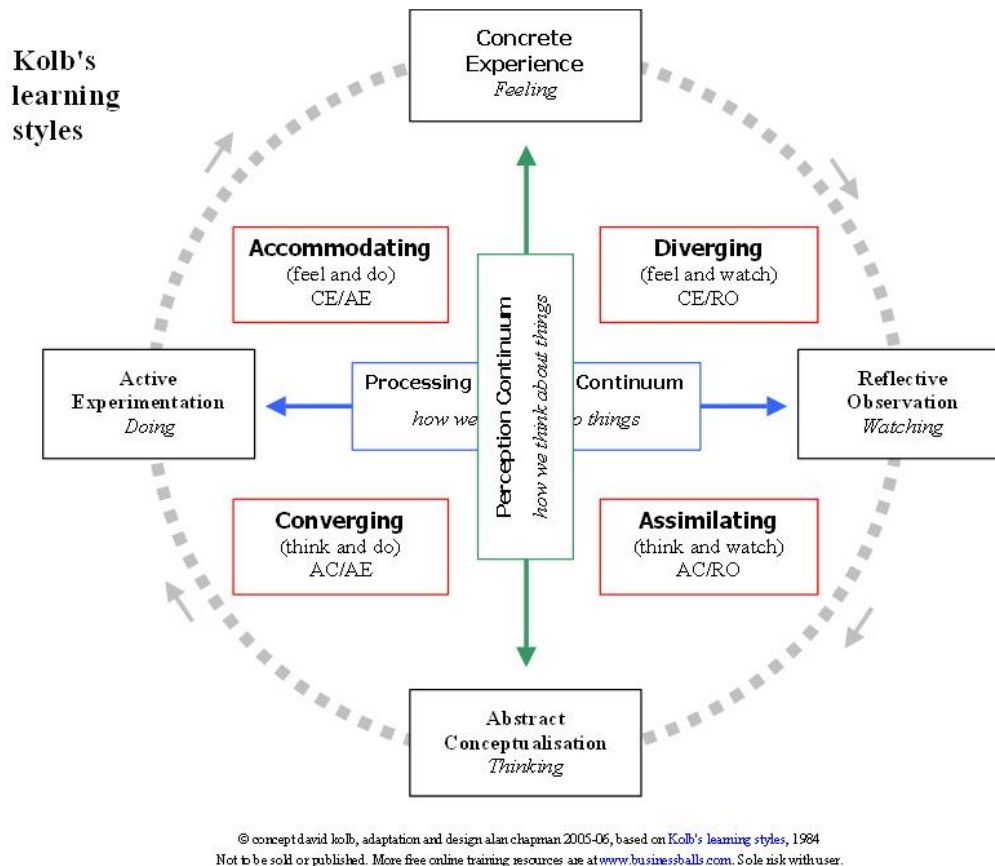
Kolb's learning styles

Concrete Experience
*Feeling*

Accommodating
(feel and do)
CE/AE

Diverging
(feel and watch)
CE/RO

Active Experimentation
*Doing*

Processing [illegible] Continuum
*how we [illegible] things*

Perception Continuum
*how we think about things*

Reflective Observation
*Watching*

Converging
(think and do)
AC/AE

Assimilating
(think and watch)
AC/RO

Abstract Conceptualisation
*Thinking*

© concept david kolb, adaptation and design alan chapman 2005-06, based on Kolb's learning styles, 1984
Not to be sold or published. More free online training resources are at www.businessballs.com. Sole risk with user.